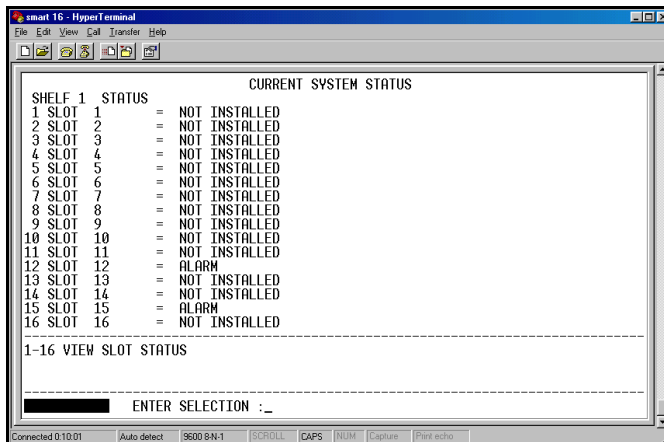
smart 16 - HyperTerminal
File Edit View Call Transfer Help

CURRENT SYSTEM STATUS
SHELF 1 STATUS
1 SLOT 1 = NOT INSTALLED
2 SLOT 2 = NOT INSTALLED
3 SLOT 3 = NOT INSTALLED
4 SLOT 4 = NOT INSTALLED
5 SLOT 5 = NOT INSTALLED
6 SLOT 6 = NOT INSTALLED
7 SLOT 7 = NOT INSTALLED
8 SLOT 8 = NOT INSTALLED
9 SLOT 9 = NOT INSTALLED
10 SLOT 10 = NOT INSTALLED
11 SLOT 11 = NOT INSTALLED
12 SLOT 12 = ALARM
13 SLOT 13 = NOT INSTALLED
14 SLOT 14 = NOT INSTALLED
15 SLOT 15 = ALARM
16 SLOT 16 = NOT INSTALLED

1-16 VIEW SLOT STATUS

ENTER SELECTION :_

Connected 0:10:01 Auto detect 9600 8-N-1 SCROLL CAPS NUM Capture Print echo